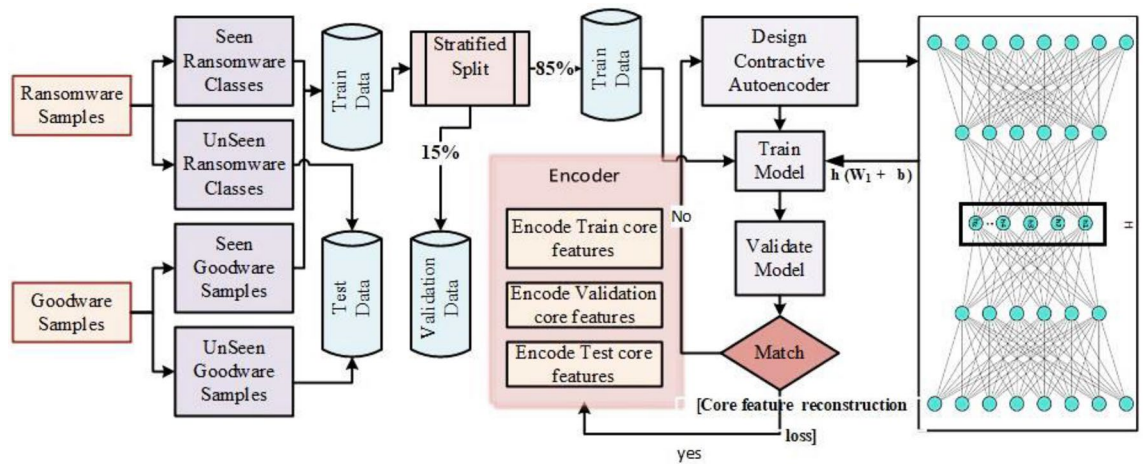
Ransomware Samples

Seen Ransomware Classes

UnSeen Ransomware Classes

Seen Goodware Samples

Goodware Samples

UnSeen Goodware Samples

Train Data

Test Data

Stratified Split

85%

15%

Train Data

Validation Data

Design Contractive Autoencoder

Train Model

$h(W_1 + b)$

Validate Model

Match

No

Encoder

Encode Train core features

Encode Validation core features

Encode Test core features

[Core feature reconstruction loss]

yes

H